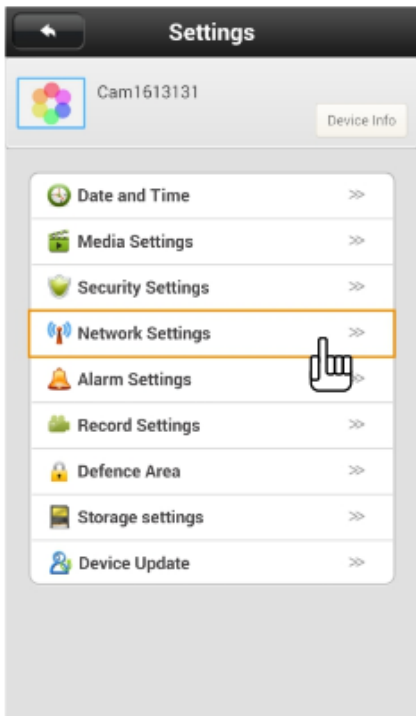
Settings

Cam1613131

Device Info

Date and Time >>

Media Settings >>

Security Settings >>

Network Settings >>

Alarm Settings >>

Record Settings >>

Defence Area >>

Storage settings >>

Device Update >>